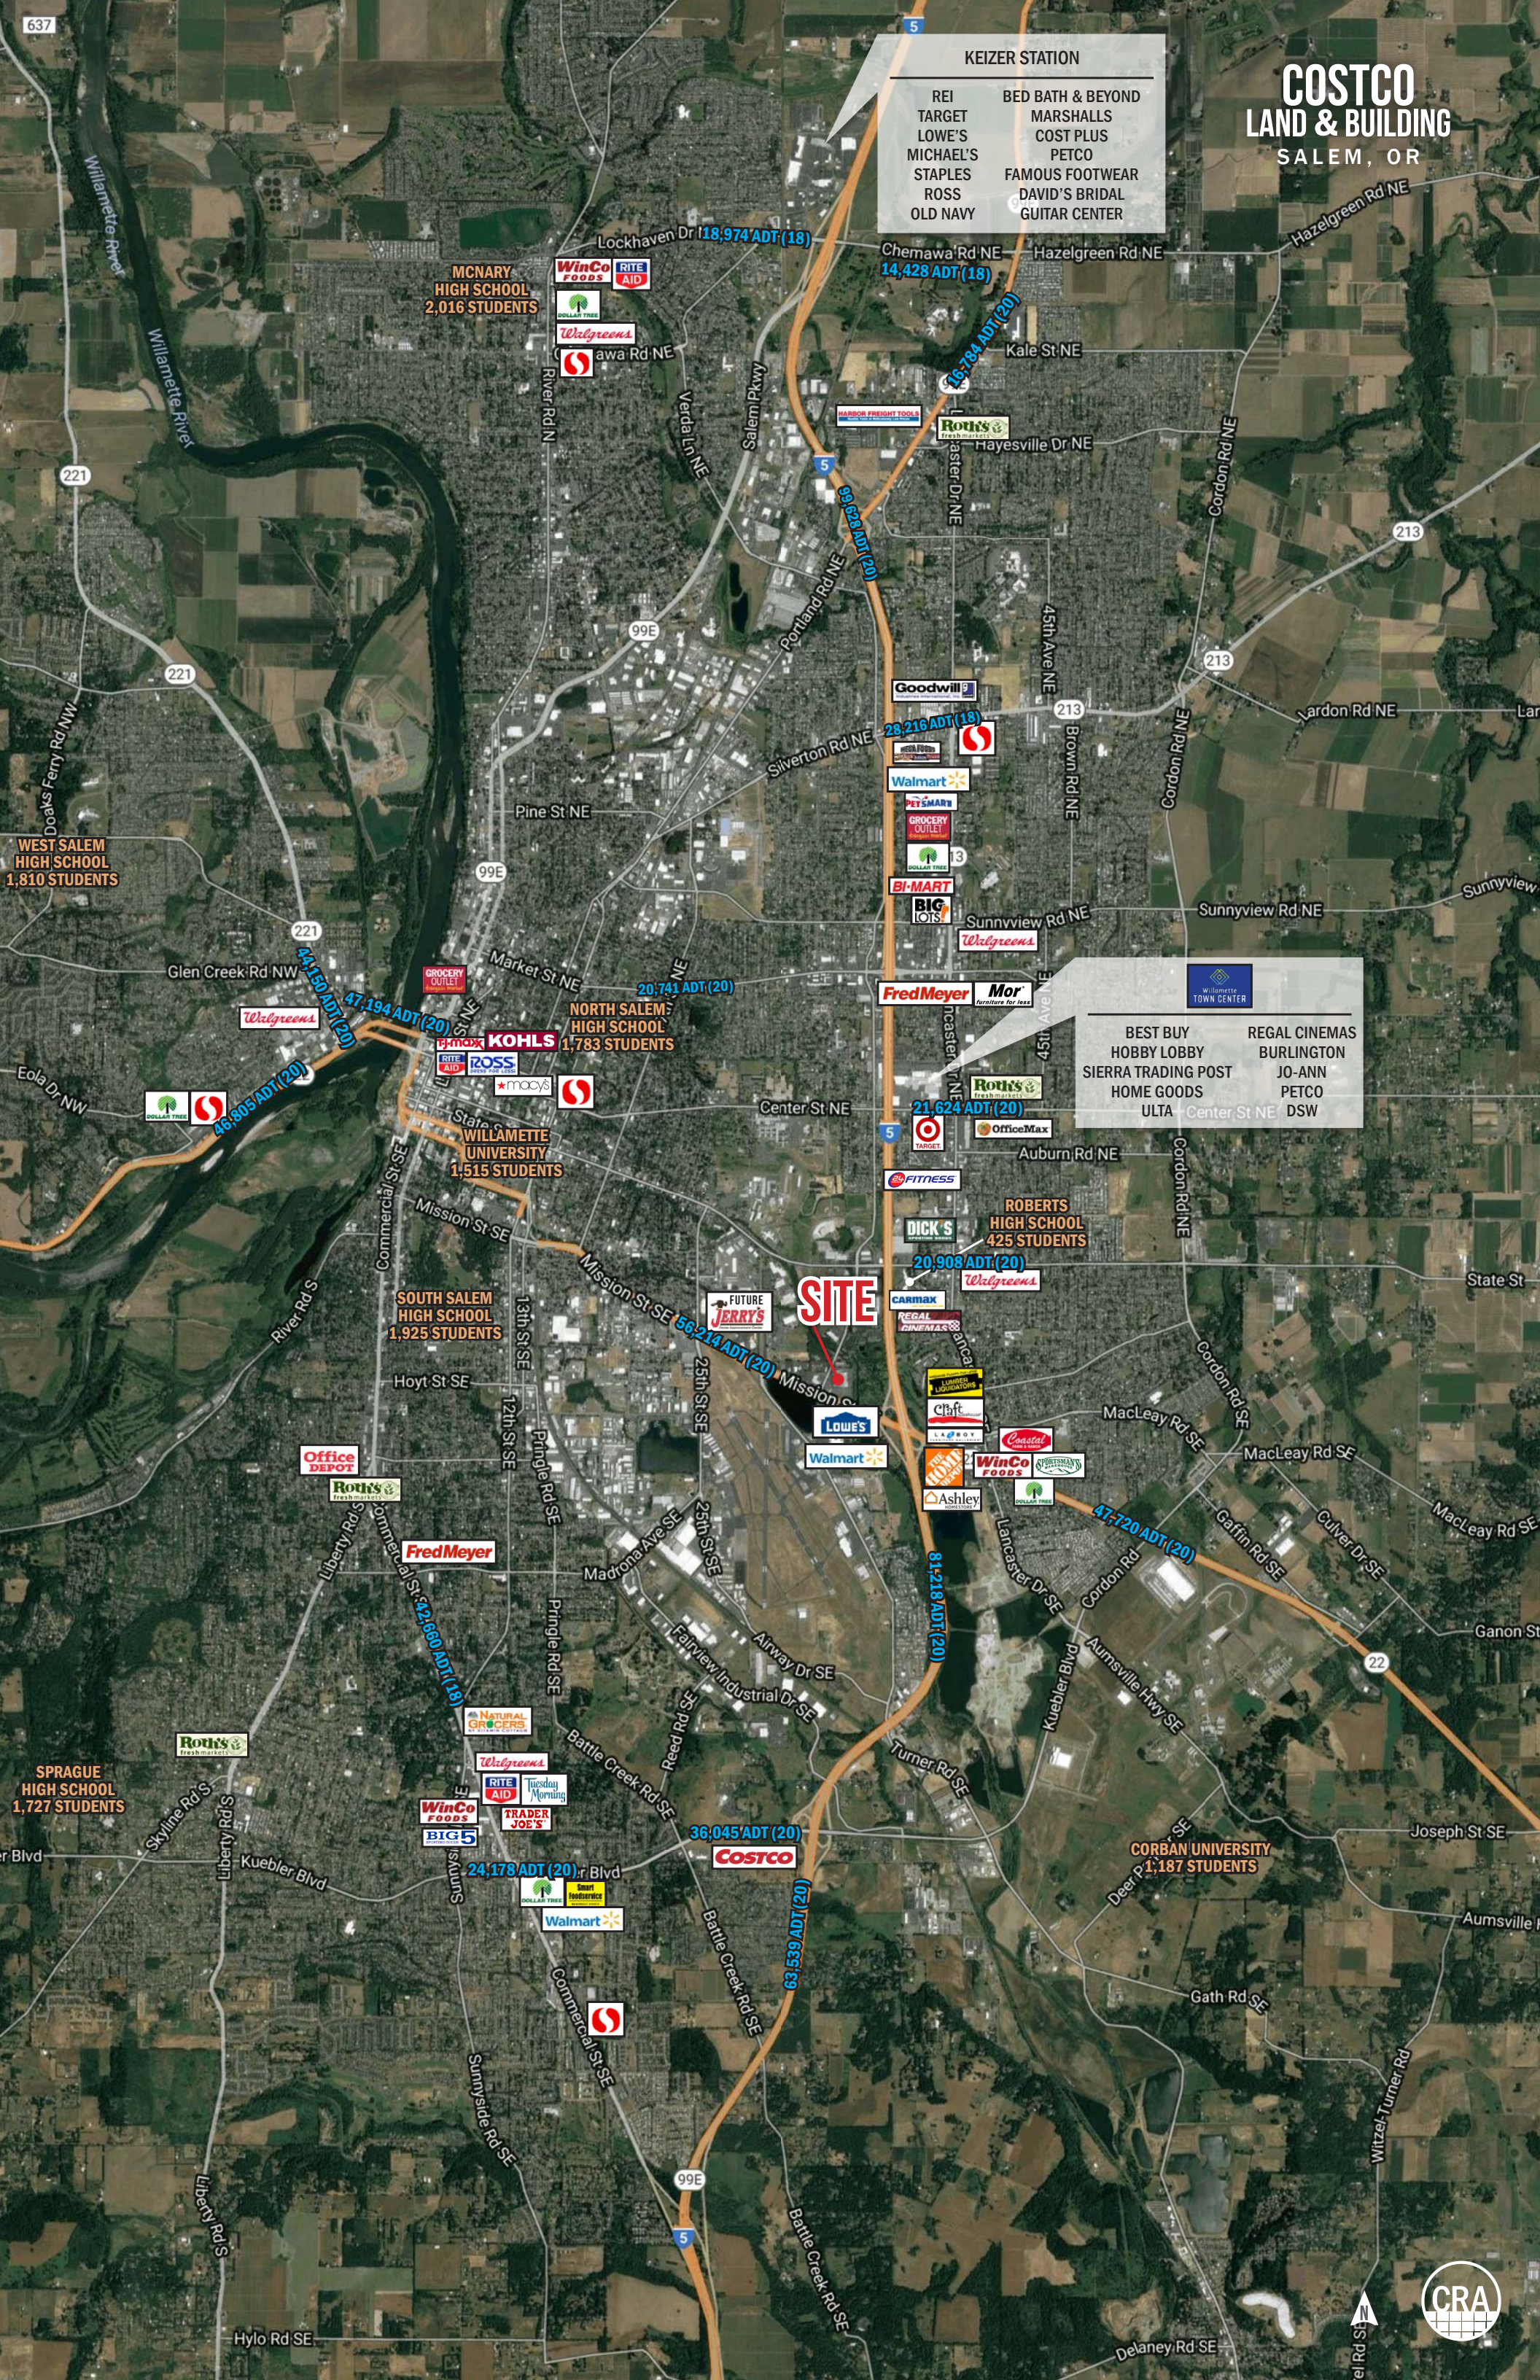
COSTCO
LAND & BUILDING
SALEM, OR

KEIZER STATION

| REI | BED BATH & BEYOND |
|---|---|
| TARGET | MARSHALLS |
| LOWE'S | COST PLUS |
| MICHAEL'S | PETCO |
| STAPLES | FAMOUS FOOTWEAR |
| ROSS | DAVID'S BRIDAL |
| OLD NAVY | GUITAR CENTER |

Willamette TOWN CENTER

| BEST BUY | REGAL CINEMAS |
|---|---|
| HOBBY LOBBY | BURLINGTON |
| SIERRA TRADING POST | JO-ANN |
| HOME GOODS | PETCO |
| ULTA | DSW |

637
5
Lockhaven Dr 18,974 ADT (18)
Chemawa Rd NE
14,428 ADT (18)
Hazelgreen Rd NE
Hazelgreen Rd NE
MCNARY HIGH SCHOOL 2,016 STUDENTS
WinCo FOODS
RITE AID
DOLLAR TREE
Walgreens
awa Rd NE
Willamette River
Willamette River
River Rd N
Verda Ln NE
Salem Pkwy
Kale St NE
45,784 ADT (20)
HARBOR FREIGHT TOOLS
Roth's
Hayesville Dr NE
Lancaster Dr NE
Cordon Rd NE
221
213
5
99,628 ADT (20)
Portland Rd NE
99E
213
221
Goodwill
28,216 ADT (18)
45th Ave NE
Brown Rd NE
213
Silverton Rd NE
Walmart
PETSMART
GROCERY OUTLET
DOLLAR TREE
BI-MART
BIG LOTS
Cordon Rd NE
Jardon Rd NE
Lar
Sunnyview
Doaks Ferry Rd NW
WEST SALEM HIGH SCHOOL 1,810 STUDENTS
Pine St NE
99E
Sunnyview Rd NE
Sunnyview Rd NE
Walgreens
Glen Creek Rd NW
221
GROCERY OUTLET
Market St NE
20,741 ADT (20)
FredMeyer
Mor
44,150 ADT (20)
47,194 ADT (20)
Walgreens
NORTH SALEM HIGH SCHOOL 1,783 STUDENTS
T·J·maxx
KOHLS
RITE AID
ROSS
Eola Dr NW
46,805 ADT (20)
DOLLAR TREE
macys
Center St NE
21,624 ADT (20)
Center St NE
TARGET
OfficeMax
Auburn Rd NE
WILLAMETTE UNIVERSITY 1,515 STUDENTS
5
Roth's
Commercial St SE
Mission St SE
FITNESS
ROBERTS HIGH SCHOOL 425 STUDENTS
DICK'S
20,908 ADT (20)
Walgreens
State St
River Rd S
SOUTH SALEM HIGH SCHOOL 1,925 STUDENTS
Mission St SE
FUTURE JERRY'S
56,214 ADT (20)
SITE
CARMAX
REGAL CINEMAS
Cordon Rd SE
13th St SE
Hoyt St SE
25th St SE
Mission St
LUMBER LIQUIDATORS
Craft
LOWE'S
Walmart
Coastal
THE HOME DEPOT
MacLeay Rd SE
MacLeay Rd SE
MacLeay Rd SE
WinCo FOODS
SPORTSMAN'S
Ashley
DOLLAR TREE
Office DEPOT
Roth's
12th St SE
Pringle Rd SE
47,720 ADT (20)
Gaffin Rd SE
Culver Dr SE
Liberty Rd S
Commercial St SE
FredMeyer
Madrona Ave SE
24th St SE
Pringle Rd SE
52,660 ADT (18)
81,218 ADT (20)
Lancaster Dr SE
Cordon Rd
Ganon St
Fairview Industrial Dr SE
Airway Dr SE
Aumsville Hwy SE
22
Kuebler Blvd
NATURAL GROCERS
Roth's
Walgreens
SPRAGUE HIGH SCHOOL 1,727 STUDENTS
Battle Creek Rd SE
Reed Rd SE
Turner Rd SE
RITE AID
Trader Joe's
Liberty Rd S
Skyline Rd S
WinCo FOODS
BIG 5
Joseph St SE
r Blvd
Kuebler Blvd
24,178 ADT (20)
r Blvd
36,045 ADT (20)
Costco
CORBAN UNIVERSITY 1,187 STUDENTS
Deer Park Dr SE
Aumsville
DOLLAR TREE
Smart Foodservice
Walmart
Battle Creek Rd SE
63,539 ADT (20)
Commercial St SE
Sunnyside Rd SE
Gath Rd SE
Witzel Turner Rd
99E
5
Liberty Rd S
Battle Creek Rd SE
Hylo Rd SE
Delaney Rd SE
N
CRA